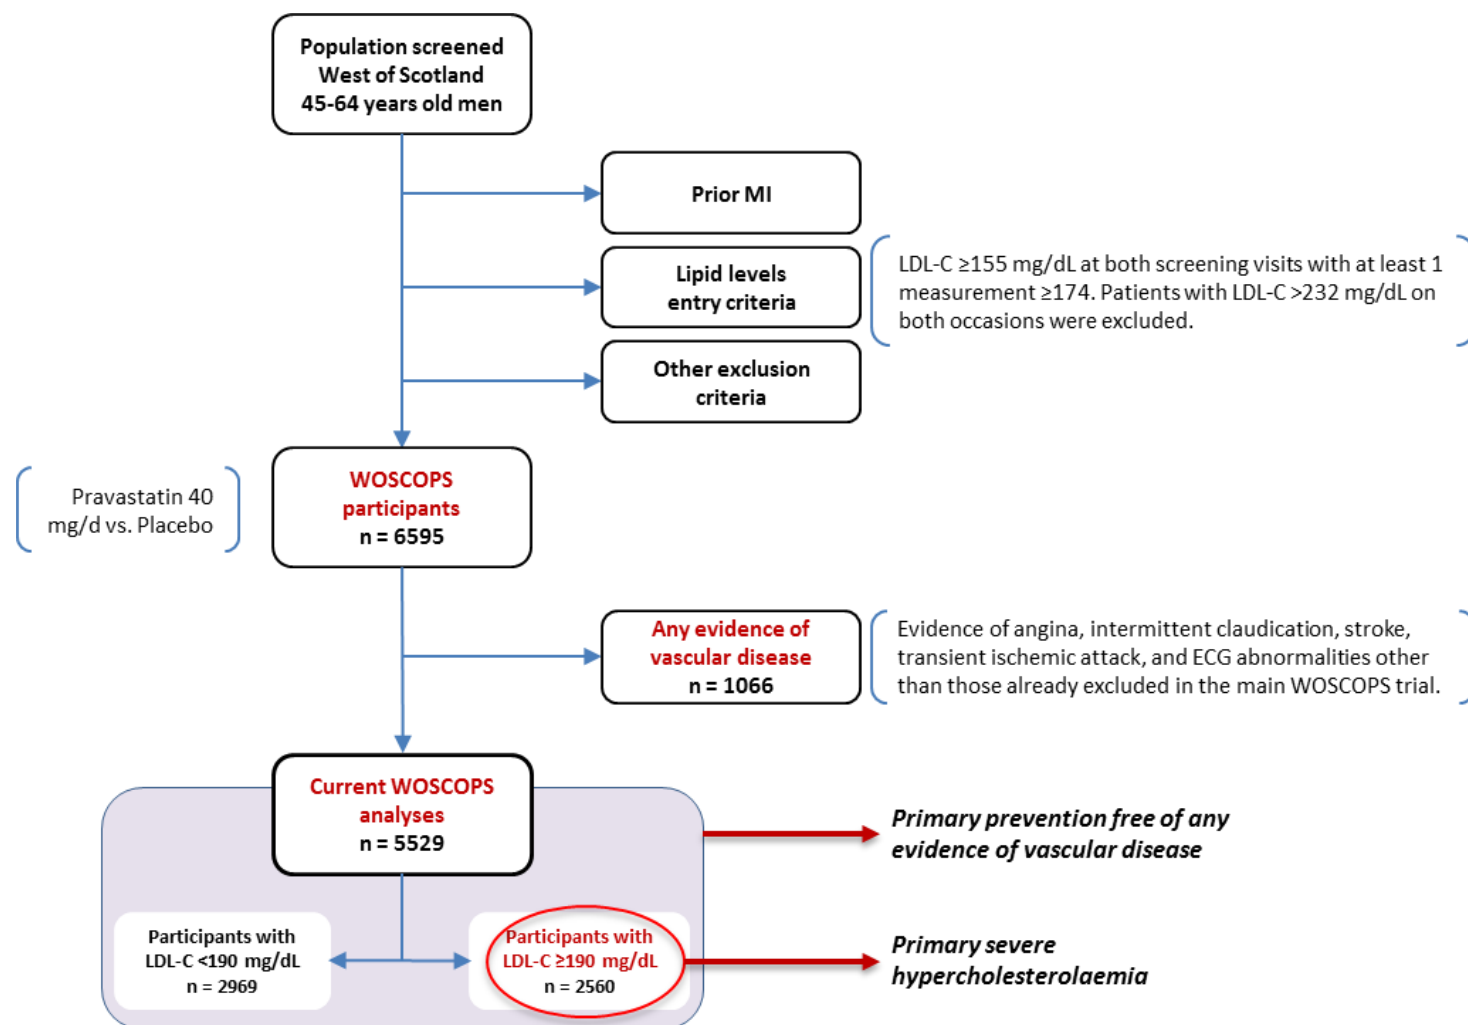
Population screened
West of Scotland
45-64 years old men

Prior MI

Lipid levels
entry criteria

LDL-C ≥155 mg/dL at both screening visits with at least 1 measurement ≥174. Patients with LDL-C >232 mg/dL on both occasions were excluded.

Other exclusion
criteria

Pravastatin 40 mg/d vs. Placebo

WOSCOPS
participants
n = 6595

Any evidence of
vascular disease
n = 1066

Evidence of angina, intermittent claudication, stroke, transient ischemic attack, and ECG abnormalities other than those already excluded in the main WOSCOPS trial.

Current WOSCOPS
analyses
n = 5529

Primary prevention free of any evidence of vascular disease

Participants with
LDL-C <190 mg/dL
n = 2969

Participants with
LDL-C ≥190 mg/dL
n = 2560

Primary severe
hypercholesterolaemia